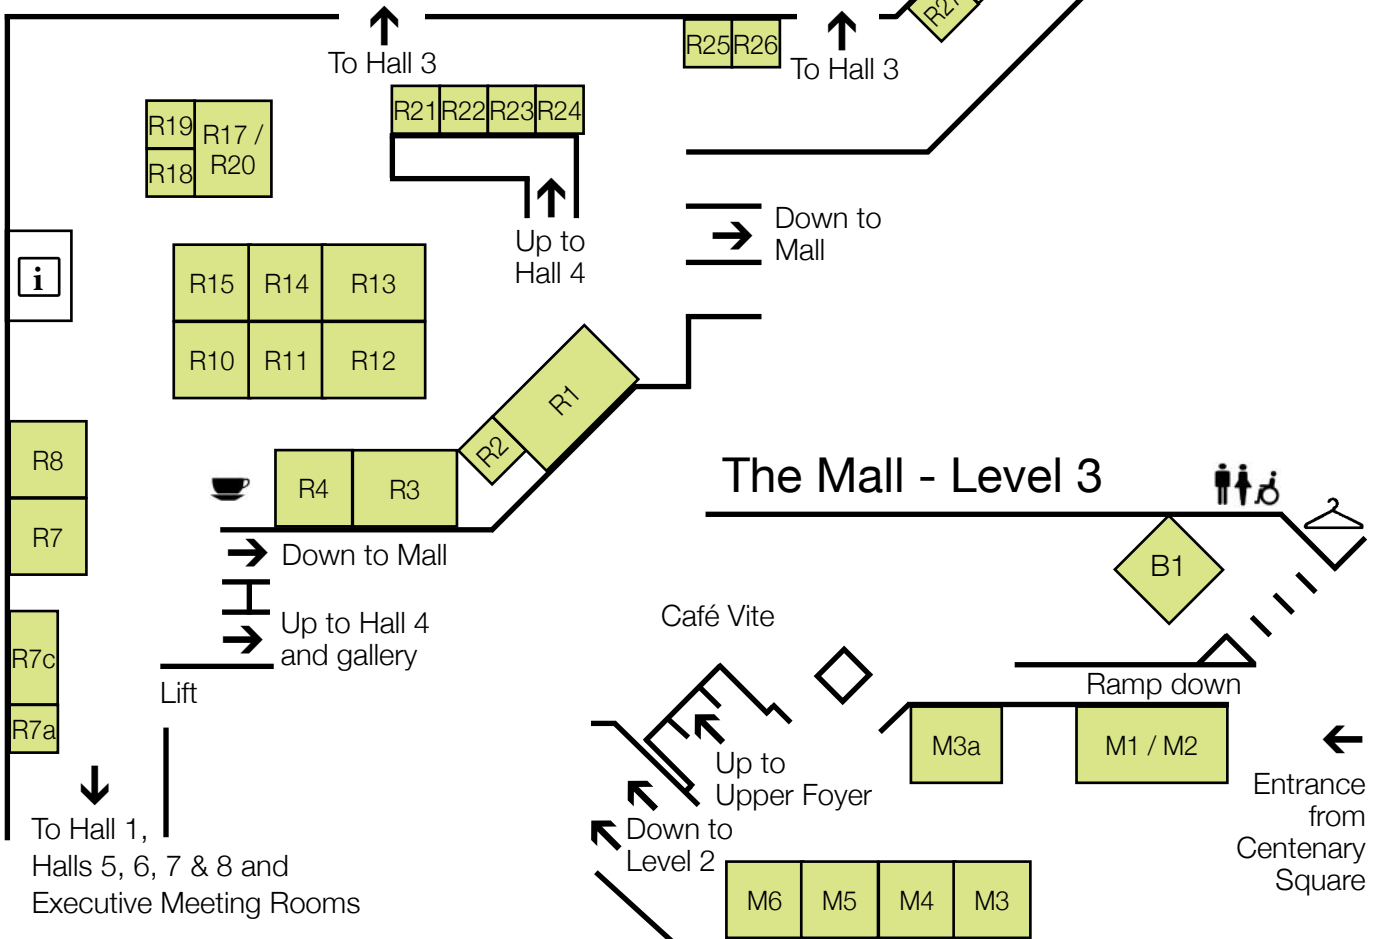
To Hall 3

R25 R26

R27

To Hall 3

R21 R22 R23 R24

R19 R17 / R20
R18

Up to Hall 4

Down to Mall

i

R15 R14 R13
R10 R11 R12

R1
R2

R8
R7

R4 R3

The Mall - Level 3

B1

Down to Mall

Up to Hall 4 and gallery

Café Vite

R7c
R7a

Lift

Ramp down

M3a M1 / M2

Up to Upper Foyer

Down to Level 2

Entrance from Centenary Square

To Hall 1, Halls 5, 6, 7 & 8 and Executive Meeting Rooms

M6 M5 M4 M3